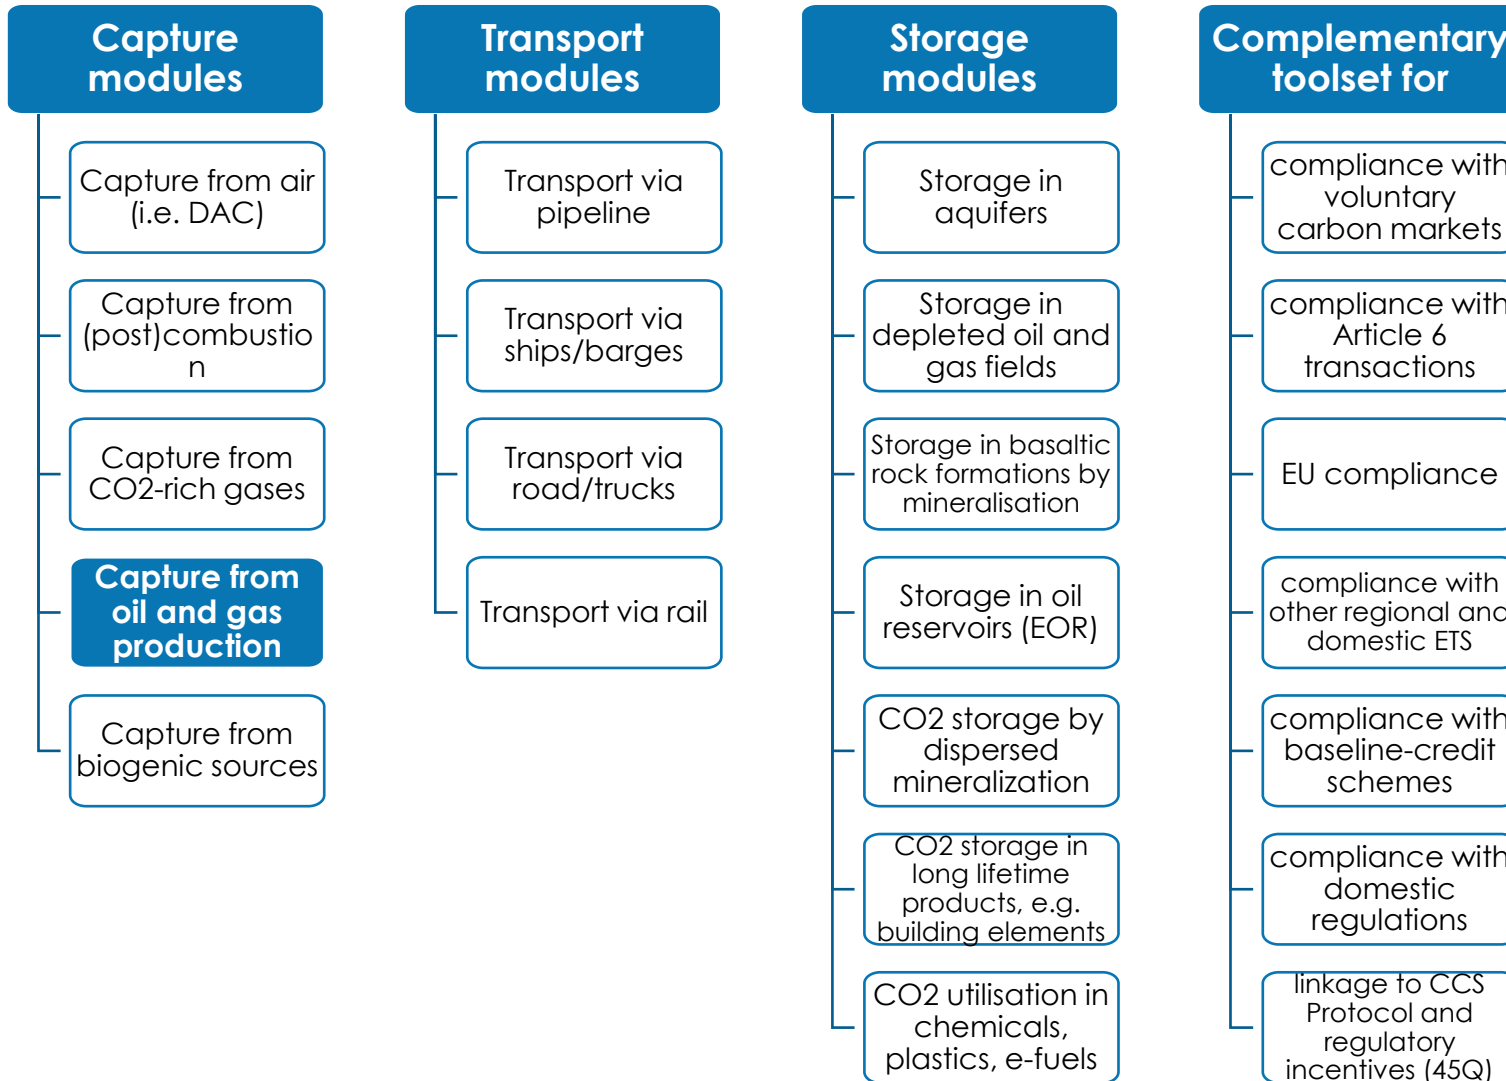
Capture modules

Capture from air (i.e. DAC)

Capture from (post)combustio n

Capture from CO2-rich gases

Capture from oil and gas production

Capture from biogenic sources

Transport modules

Transport via pipeline

Transport via ships/barges

Transport via road/trucks

Transport via rail

Storage modules

Storage in aquifers

Storage in depleted oil and gas fields

Storage in basaltic rock formations by mineralisation

Storage in oil reservoirs (EOR)

CO2 storage by dispersed mineralization

CO2 storage in long lifetime products, e.g. building elements

CO2 utilisation in chemicals, plastics, e-fuels

Complementary toolset for

compliance with voluntary carbon markets

compliance with Article 6 transactions

EU compliance

compliance with other regional and domestic ETS

compliance with baseline-credit schemes

compliance with domestic regulations

linkage to CCS Protocol and regulatory incentives (45Q)